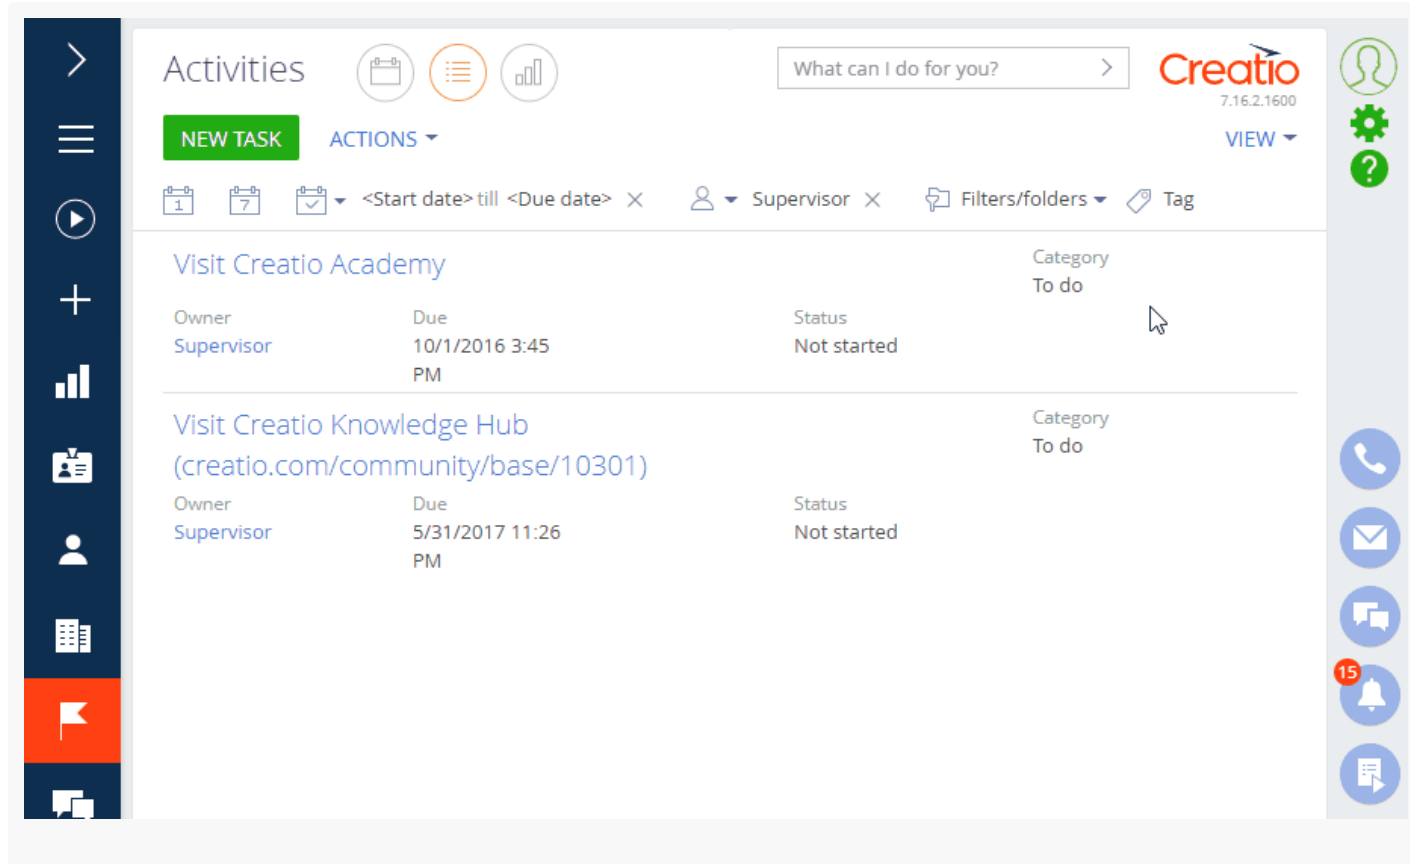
Activities

What can I do for you?

Creatio
7.16.2.1600

NEW TASK ACTIONS

VIEW

1 7 <Start date> till <Due date> Supervisor Filters/folders Tag

Visit Creatio Academy

Category
To do

Owner
Supervisor

Due
10/1/2016 3:45 PM

Status
Not started

Visit Creatio Knowledge Hub (creatio.com/community/base/10301)

Category
To do

Owner
Supervisor

Due
5/31/2017 11:26 PM

Status
Not started

15